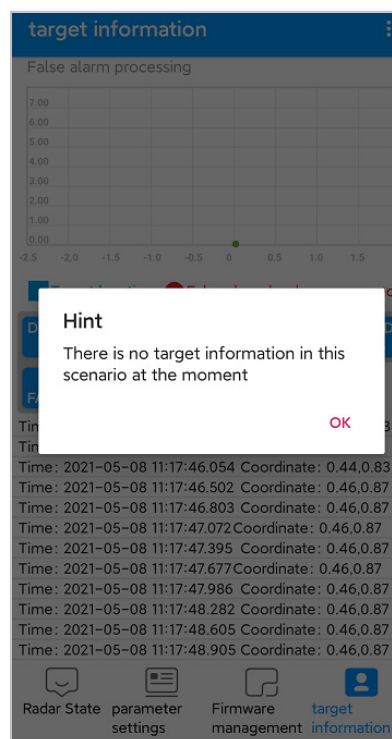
target information

False alarm processing

7.00
6.00
5.00
4.00
3.00
2.00
1.00
0.00
-2.5 -2.0 -1.5 -1.0 -0.5 0 0.5 1.0 1.5

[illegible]

D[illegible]

F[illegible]

Tin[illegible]

Tin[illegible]

Hint

There is no target information in this scenario at the moment

OK

Time: 2021-05-08 11:17:46.054 Coordinate: 0.44,0.83
Time: 2021-05-08 11:17:46.502 Coordinate: 0.46,0.87
Time: 2021-05-08 11:17:46.803 Coordinate: 0.46,0.87
Time: 2021-05-08 11:17:47.072 Coordinate: 0.46,0.87
Time: 2021-05-08 11:17:47.395 Coordinate: 0.46,0.87
Time: 2021-05-08 11:17:47.677 Coordinate: 0.46,0.87
Time: 2021-05-08 11:17:47.986 Coordinate: 0.46,0.87
Time: 2021-05-08 11:17:48.282 Coordinate: 0.46,0.87
Time: 2021-05-08 11:17:48.605 Coordinate: 0.46,0.87
Time: 2021-05-08 11:17:48.905 Coordinate: 0.46,0.87

Radar State
parameter settings
Firmware management
target information